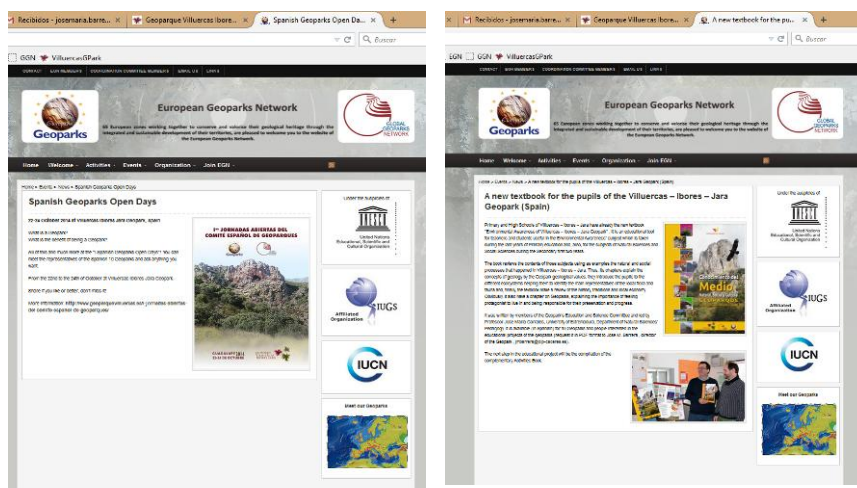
Recibidos - josemaria.barre... × Geoparque Villuercas Ibore... × Spanish Geoparks Open Da... × +

Buscar

GGN VilluercasGPark

European Geoparks Network

Geoparks

GLOBAL GEOPARKS NETWORK

Home Welcome Activities Events Organization Join EGN

Home › Events › News › Spanish Geoparks Open Days

Spanish Geoparks Open Days

22-24 October 2014 at Villuercas Ibores Jara Geopark, Spain

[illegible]

1as JORNADAS ABIERTAS DEL COMITÉ ESPAÑOL DE GEOPARQUES

Under the auspices of

United Nations Educational, Scientific and Cultural Organization

IUGS

Affiliated Organization

IUCN

Meet our Geoparks

Recibidos - josemaria.barre... × Geoparque Villuercas Ibore... × A new textbook for the pupi... × +

Buscar

EGN VilluercasGPark

European Geoparks Network

Geoparks

GLOBAL GEOPARKS NETWORK

Home Welcome Activities Events Organization Join EGN

Home › Events › News › A new textbook for the pupils of the Villuercas – Ibores – Jara Geopark (Spain)

A new textbook for the pupils of the Villuercas – Ibores – Jara Geopark (Spain)

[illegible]

Under the auspices of

United Nations Educational, Scientific and Cultural Organization

IUGS

Affiliated Organization

IUCN

Meet our Geoparks